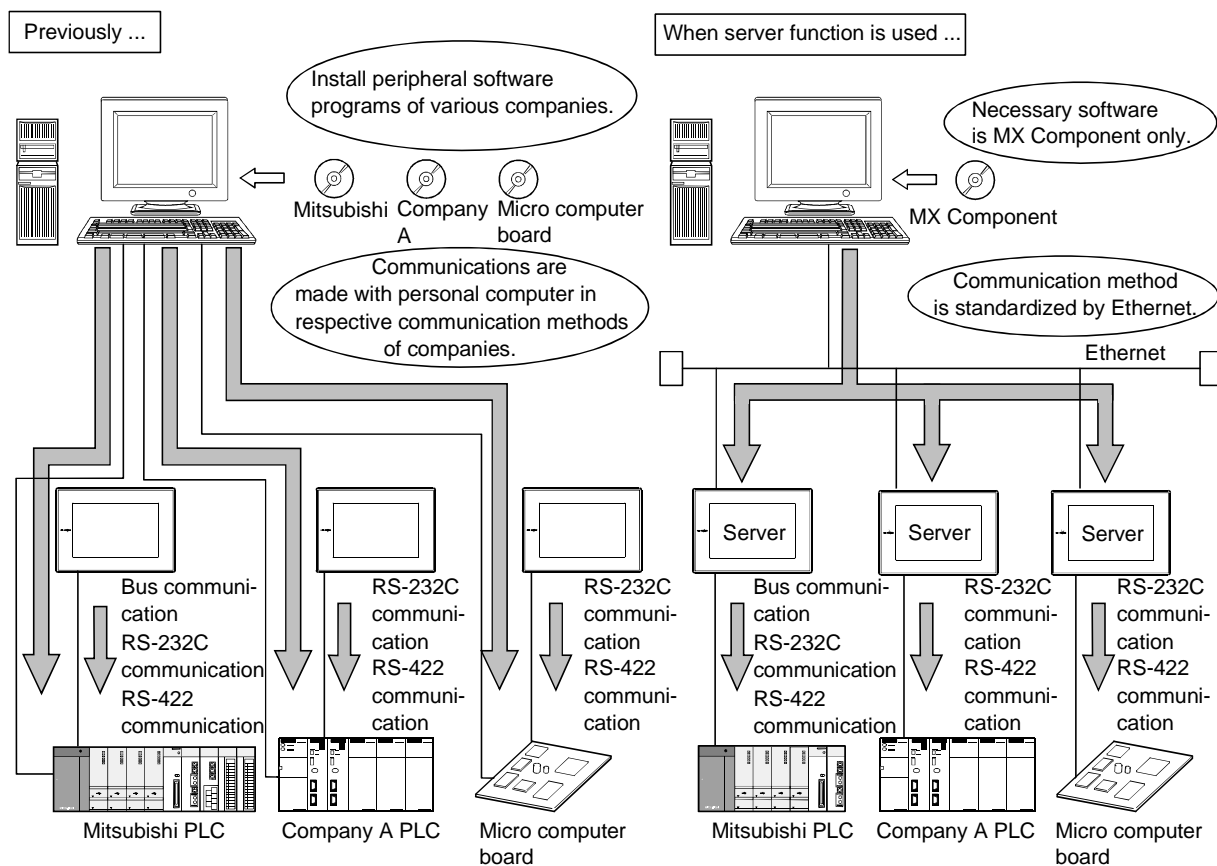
Previously ...

Install peripheral software programs of various companies.

Mitsubishi

Company A

Micro computer board

Communications are made with personal computer in respective communication methods of companies.

Bus communication RS-232C communication RS-422 communication

RS-232C communication RS-422 communication

RS-232C communication RS-422 communication

Mitsubishi PLC

Company A PLC

Micro computer board

When server function is used ...

Necessary software is MX Component only.

MX Component

Communication method is standardized by Ethernet.

Ethernet

Server

Server

Server

Bus communication RS-232C communication RS-422 communication

RS-232C communication RS-422 communication

RS-232C communication RS-422 communication

Mitsubishi PLC

Company A PLC

Micro computer board